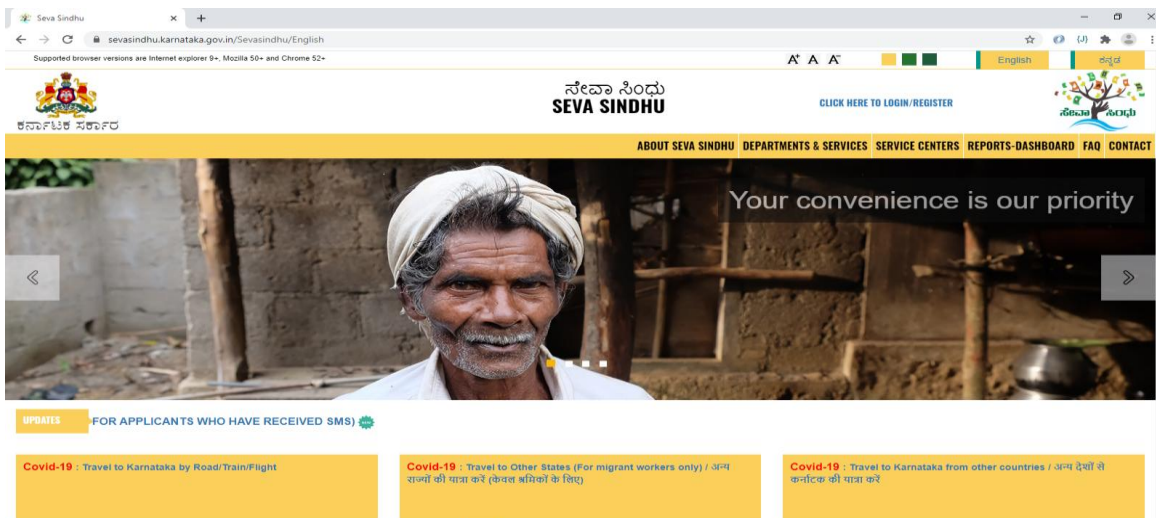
Seva Sindhu × +

sevasindhu.karnataka.gov.in/Sevasindhu/English

Supported browser versions are Internet explorer 9+, Mozilla 50+ and Chrome 52+

A+ A A-

English

ಕನ್ನಡ

ಕರ್ನಾಟಕ ಸರ್ಕಾರ

ಸೇವಾ ಸಿಂಧು
SEVA SINDHU

CLICK HERE TO LOGIN/REGISTER

ಸೇವಾ ಸಿಂಧು

ABOUT SEVA SINDHU DEPARTMENTS & SERVICES SERVICE CENTERS REPORTS-DASHBOARD FAQ CONTACT

Your convenience is our priority

UPDATES

FOR APPLICANTS WHO HAVE RECEIVED SMS)

Covid-19 : Travel to Karnataka by Road/Train/Flight

Covid-19 : Travel to Other States (For migrant workers only) / अन्य राज्यों की यात्रा करें (केवल श्रमिकों के लिए)

Covid-19 : Travel to Karnataka from other countries / अन्य देशों से कर्नाटक की यात्रा करें